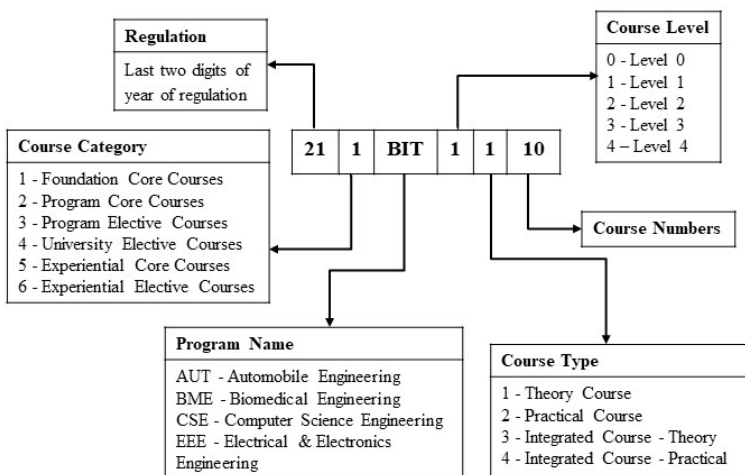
Regulation

Last two digits of year of regulation

Course Level

0 - Level 0
1 - Level 1
2 - Level 2
3 - Level 3
4 – Level 4

Course Category

1 - Foundation Core Courses
2 - Program Core Courses
3 - Program Elective Courses
4 - University Elective Courses
5 - Experiential Core Courses
6 - Experiential Elective Courses

| 21 | 1 | BIT | 1 | 1 | 10 |
|---|---|---|---|---|---|

Course Numbers

Program Name

AUT - Automobile Engineering
BME - Biomedical Engineering
CSE - Computer Science Engineering
EEE - Electrical & Electronics Engineering

Course Type

1 - Theory Course
2 - Practical Course
3 - Integrated Course - Theory
4 - Integrated Course - Practical